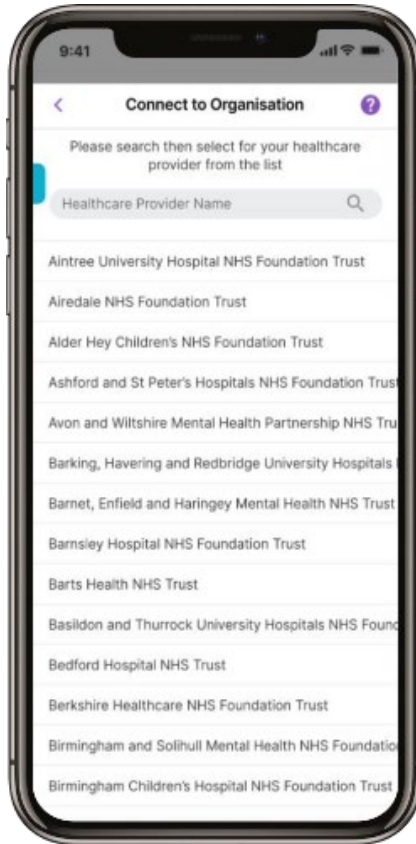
9:41

<

Connect to Organisation

?

Please search then select for your healthcare provider from the list

Healthcare Provider Name

Aintree University Hospital NHS Foundation Trust

Airedale NHS Foundation Trust

Alder Hey Children's NHS Foundation Trust

Ashford and St Peter's Hospitals NHS Foundation Trust

Avon and Wiltshire Mental Health Partnership NHS Tru

Barking, Havering and Redbridge University Hospitals

Barnet, Enfield and Haringey Mental Health NHS Trust

Barnsley Hospital NHS Foundation Trust

Barts Health NHS Trust

Basildon and Thurrock University Hospitals NHS Found

Bedford Hospital NHS Trust

Berkshire Healthcare NHS Foundation Trust

Birmingham and Solihull Mental Health NHS Foundatio

Birmingham Children's Hospital NHS Foundation Trust